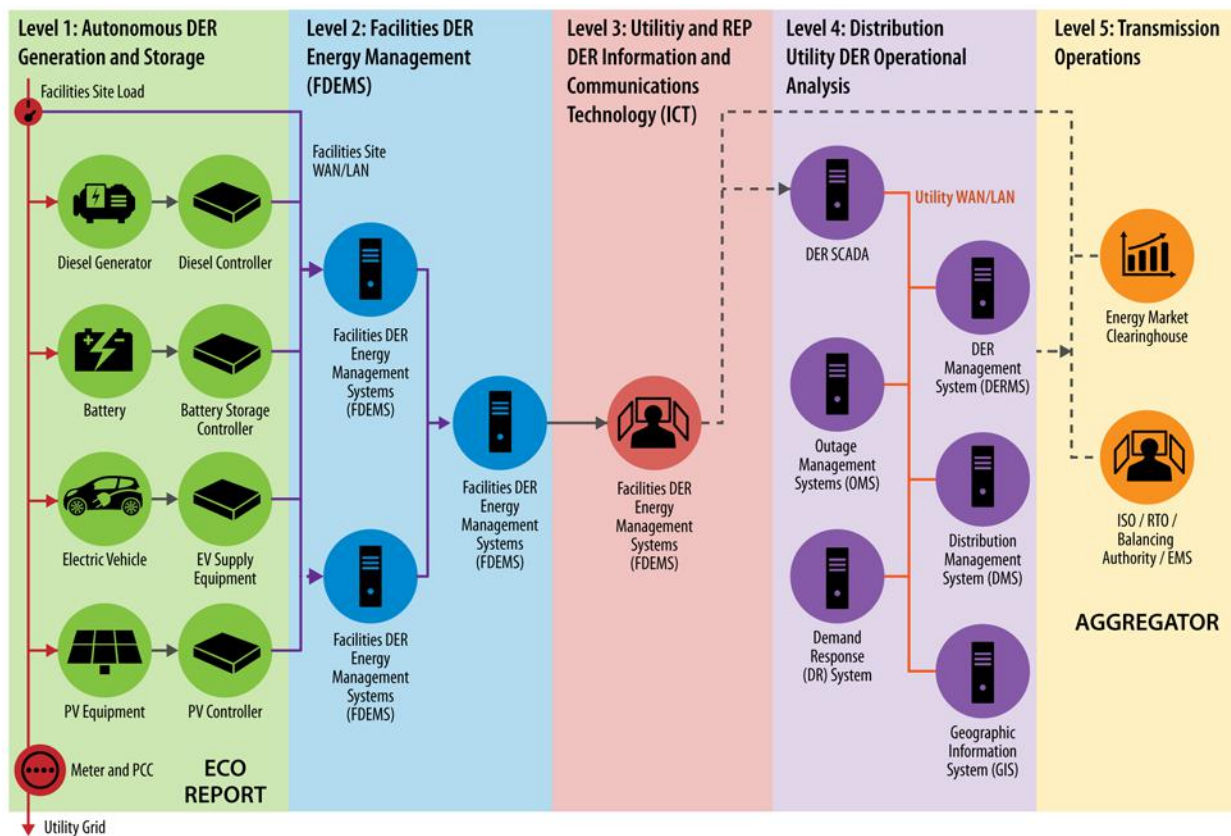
Level 1: Autonomous DER Generation and Storage

Facilities Site Load

Diesel Generator
Diesel Controller

Battery
Battery Storage Controller

Electric Vehicle
EV Supply Equipment

PV Equipment
PV Controller

Meter and PCC

ECO REPORT

Utility Grid

Level 2: Facilities DER Energy Management (FDEMS)

Facilities Site WAN/LAN

Facilities DER Energy Management Systems (FDEMS)

Facilities DER Energy Management Systems (FDEMS)

Facilities DER Energy Management Systems (FDEMS)

Level 3: Utilitiy and REP DER Information and Communications Technology (ICT)

Facilities DER Energy Management Systems (FDEMS)

Level 4: Distribution Utility DER Operational Analysis

DER SCADA

Utility WAN/LAN

DER Management System (DERMS)

Outage Management Systems (OMS)

Distribution Management System (DMS)

Demand Response (DR) System

Geographic Information System (GIS)

Level 5: Transmission Operations

Energy Market Clearinghouse

ISO / RTO / Balancing Authority / EMS

AGGREGATOR